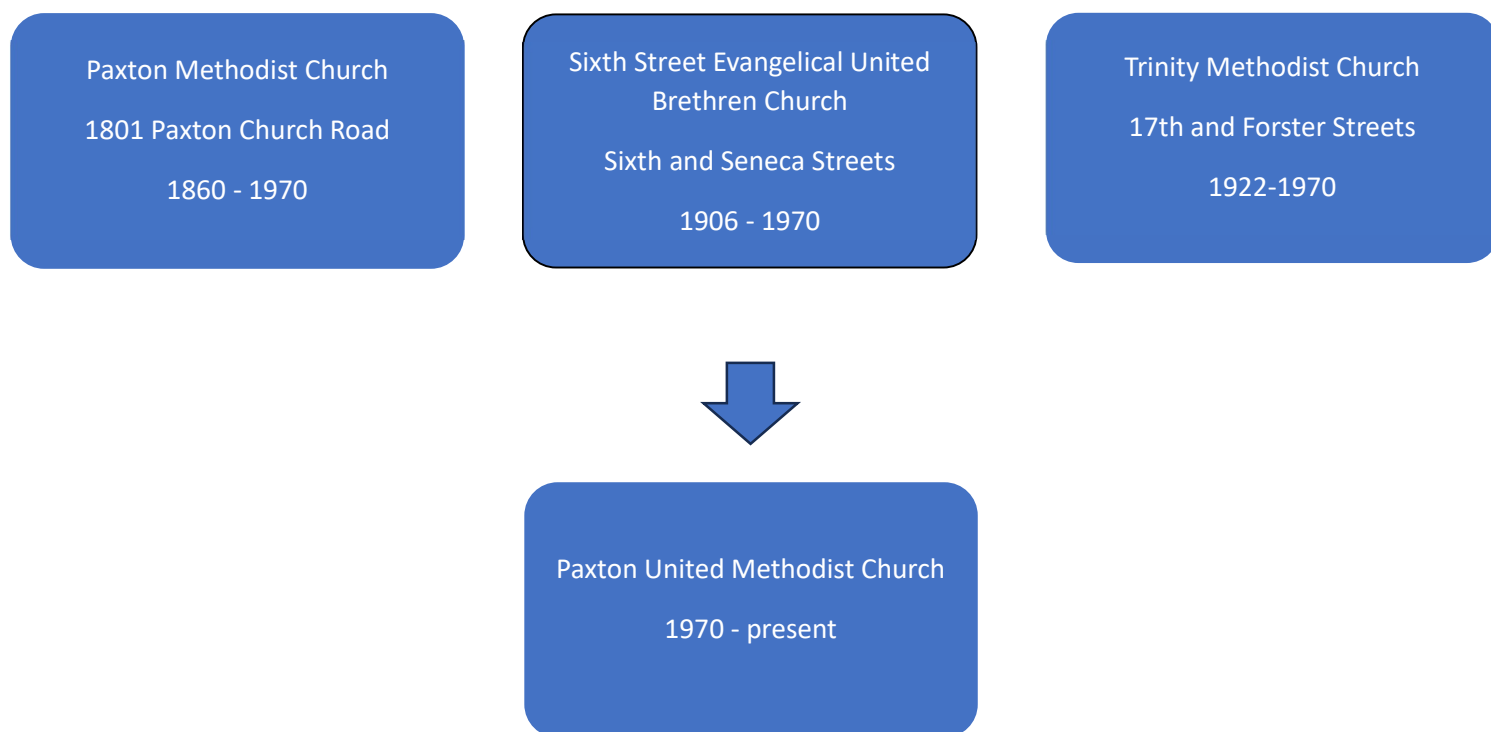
Paxton Methodist Church

1801 Paxton Church Road

1860 - 1970

Sixth Street Evangelical United Brethren Church

Sixth and Seneca Streets

1906 - 1970

Trinity Methodist Church

17th and Forster Streets

1922-1970

Paxton United Methodist Church

1970 - present